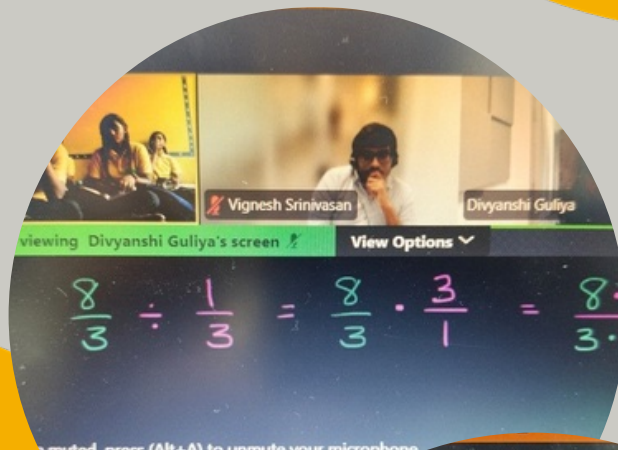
Vignesh Srinivasan

Divyanshi Guliya

viewing Divyanshi Guliya's screen

View Options

$\frac{8}{3} \div \frac{1}{3} = \frac{8}{3} \cdot \frac{3}{1} = \frac{8 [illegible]}{3 \cdot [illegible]}$

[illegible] muted, press (Alt+A) to unmute your microphone